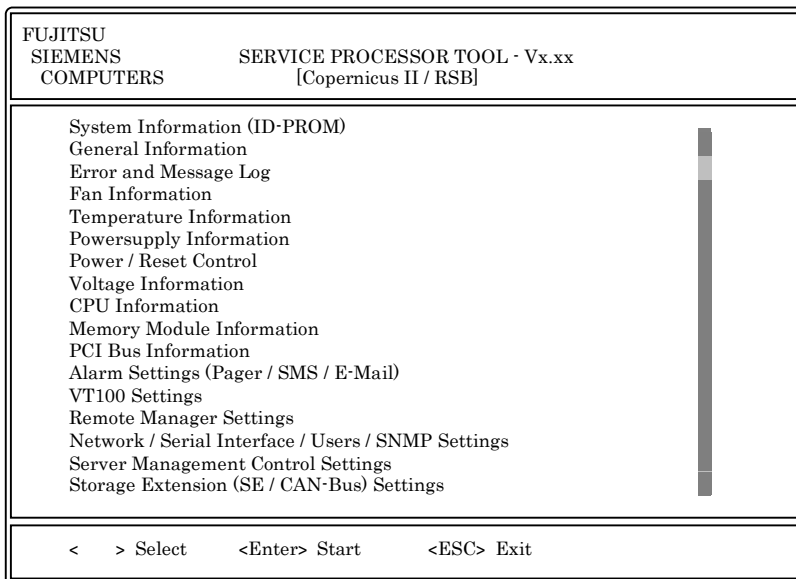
FUJITSU
SIEMENS
COMPUTERS

SERVICE PROCESSOR TOOL - Vx.xx
[Copernicus II / RSB]

System Information (ID-PROM)
General Information
Error and Message Log
Fan Information
Temperature Information
Powersupply Information
Power / Reset Control
Voltage Information
CPU Information
Memory Module Information
PCI Bus Information
Alarm Settings (Pager / SMS / E-Mail)
VT100 Settings
Remote Manager Settings
Network / Serial Interface / Users / SNMP Settings
Server Management Control Settings
Storage Extension (SE / CAN-Bus) Settings

< > Select <Enter> Start <ESC> Exit